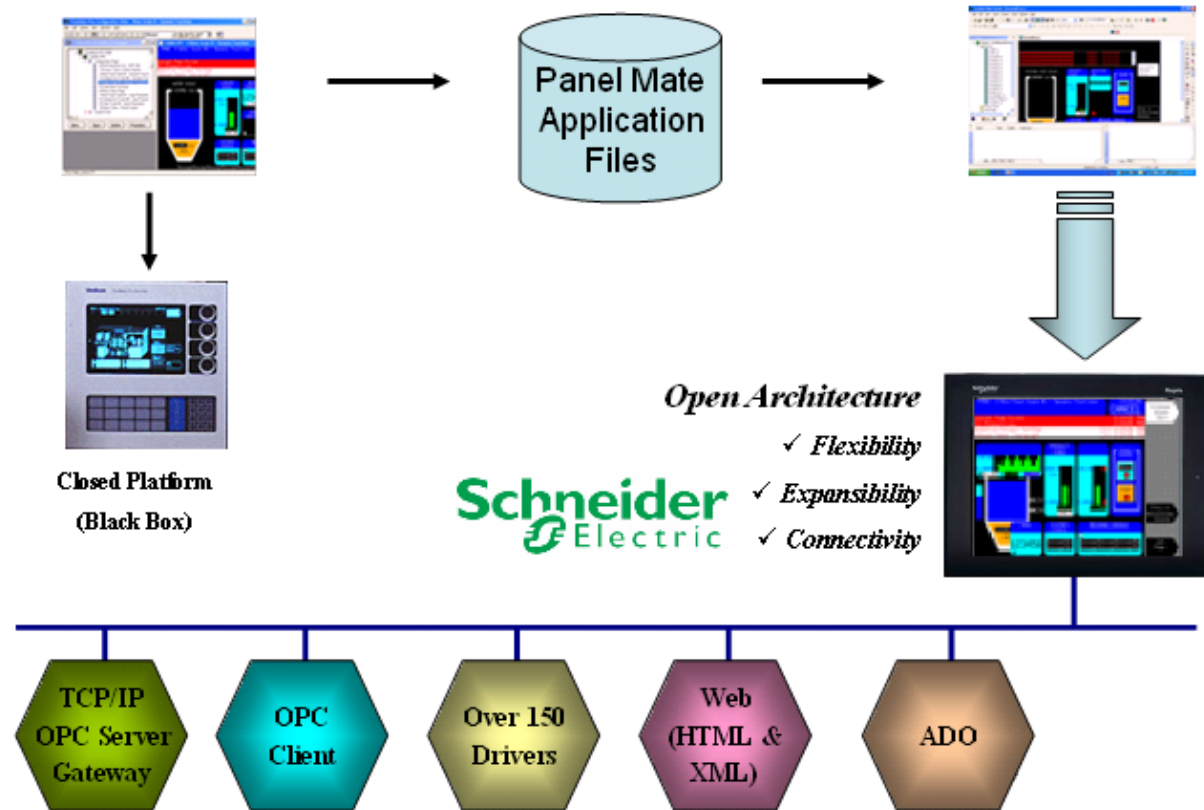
Panel Mate Application Files

Closed Platform
(Black Box)

Open Architecture
✓ Flexibility
✓ Expansibility
✓ Connectivity

Schneider Electric

TCP/IP OPC Server Gateway

OPC Client

Over 150 Drivers

Web (HTML & XML)

ADO